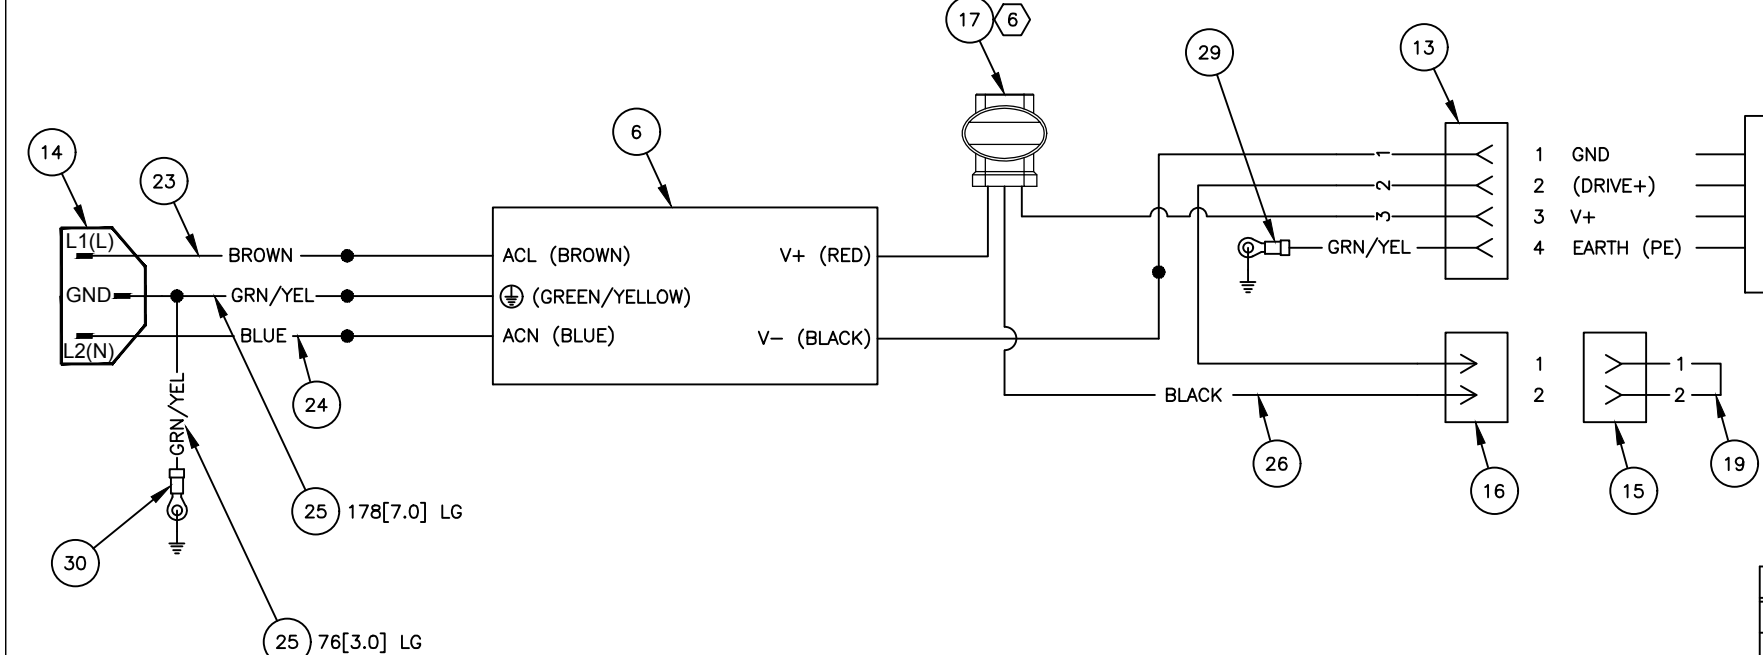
17 6

29

13

14

23

6

L1(L)

BROWN

ACL (BROWN)

V+ (RED)

1

2

3

1 GND

2 (DRIVE+)

3 V+

4 EARTH (PE)

GRN/YEL

GND

GRN/YEL

(GREEN/YELLOW)

L2(N)

BLUE

ACN (BLUE)

V– (BLACK)

1

2

1

2

24

BLACK

GRN/YEL

26

16

15

19

25 178[7.0] LG

30

25 76[3.0] LG